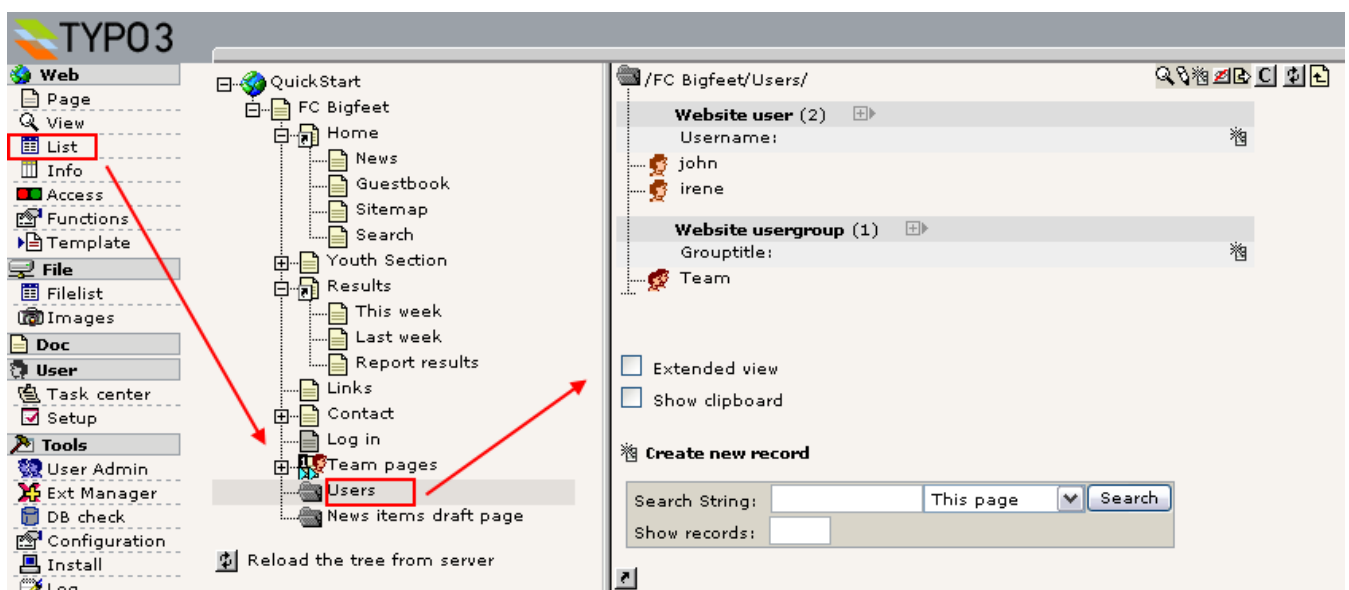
TYPO3

Web
Page
View
List
Info
Access
Functions
Template
File
Filelist
Images
Doc
User
Task center
Setup
Tools
User Admin
Ext Manager
DB check
Configuration
Install
Log

QuickStart
FC Bigfeet
Home
News
Guestbook
Sitemap
Search
Youth Section
Results
This week
Last week
Report results
Links
Contact
Log in
Team pages
Users
News items draft page

Reload the tree from server

/FC Bigfeet/Users/

Website user (2)
Username:
john
irene

Website usergroup (1)
Grouptitle:
Team

Extended view
Show clipboard

Create new record

Search String: This page Search
Show records: